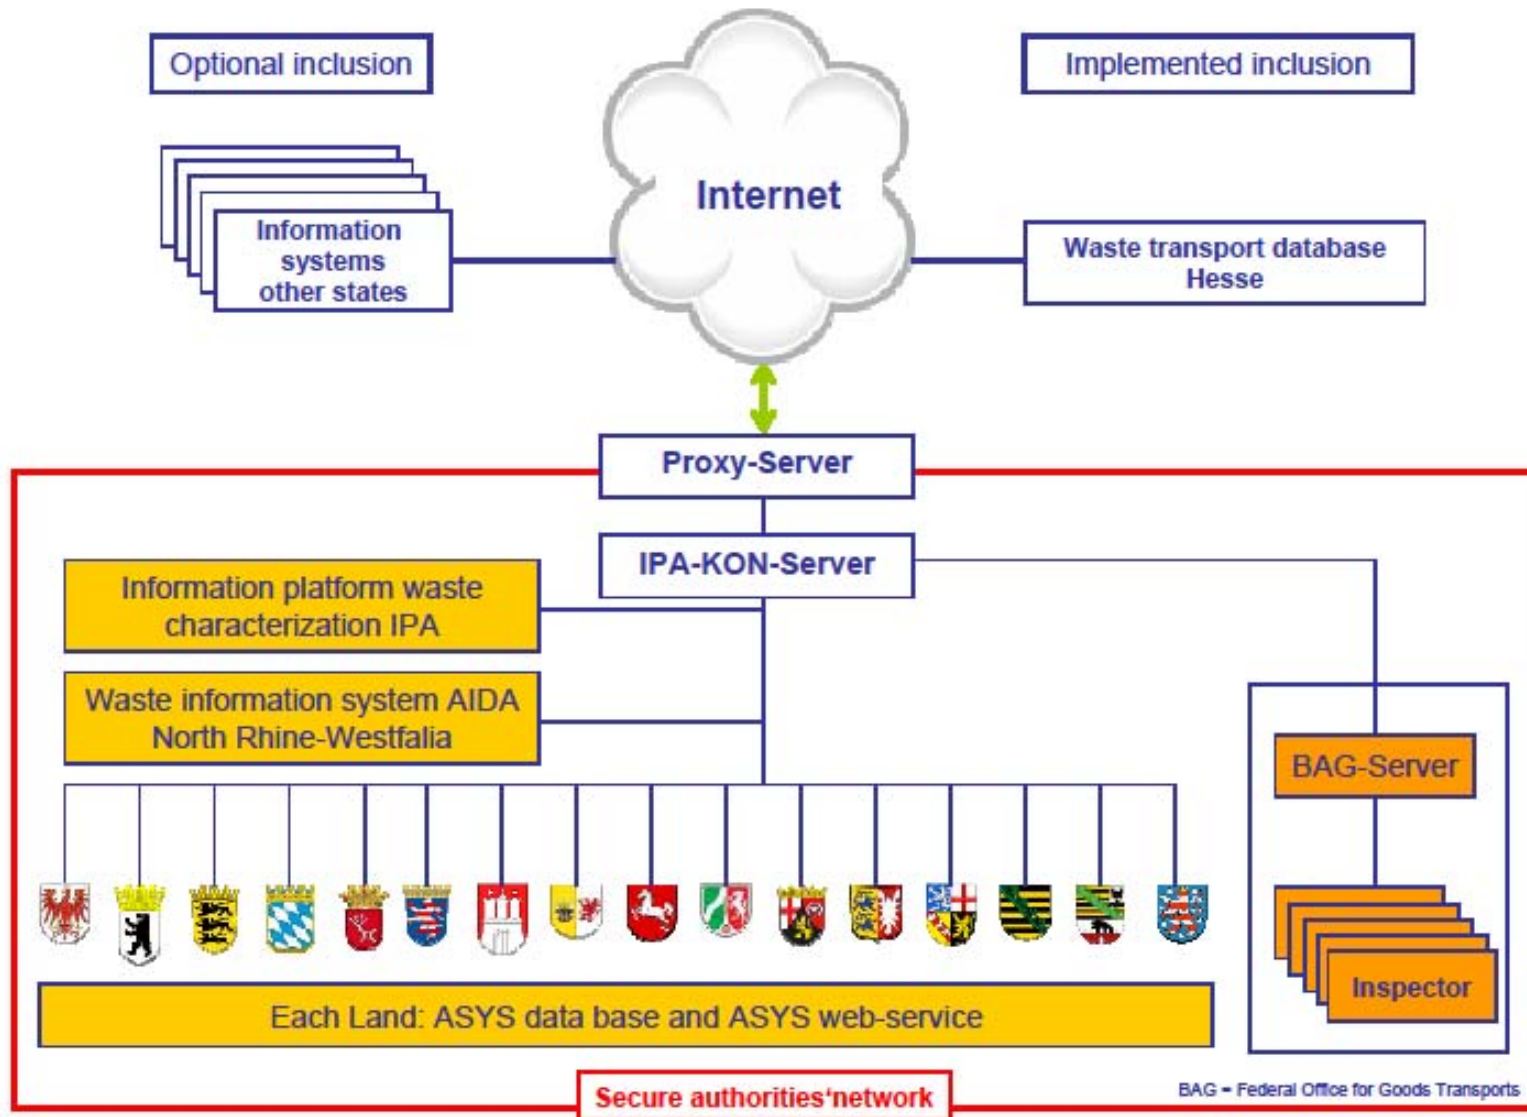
Optional inclusion

Internet

Implemented inclusion

Information systems other states

Waste transport database Hesse

Proxy-Server

IPA-KON-Server

Information platform waste characterization IPA

Waste information system AIDA North Rhine-Westfalia

BAG-Server

Inspector

Each Land: ASYS data base and ASYS web-service

Secure authorities'network

BAG = Federal Office for Goods Transports